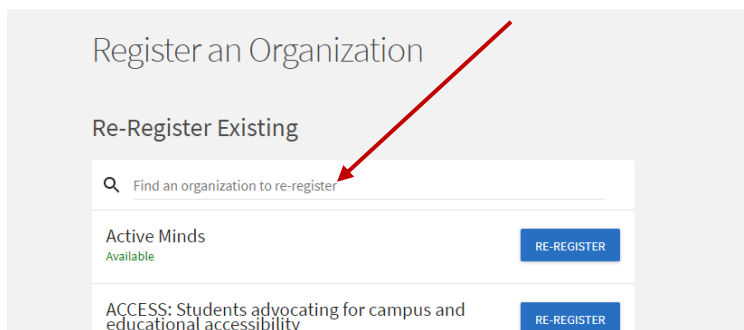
Register an Organization

Re-Register Existing

Find an organization to re-register

Active Minds
Available

RE-REGISTER

ACCESS: Students advocating for campus and educational accessibility

RE-REGISTER